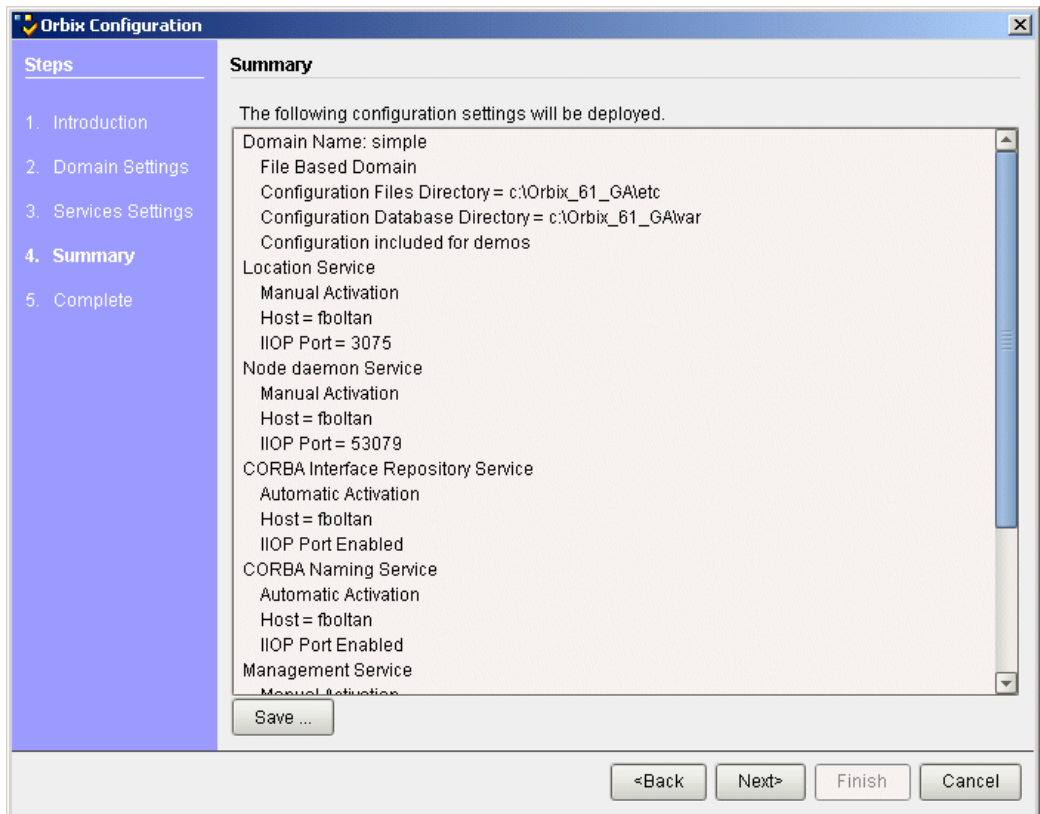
Orbix Configuration

Steps

1. Introduction
2. Domain Settings
3. Services Settings
4. Summary
5. Complete

Summary

The following configuration settings will be deployed.

Domain Name: simple
File Based Domain
Configuration Files Directory = c:\Orbix_61_GA\etc
Configuration Database Directory = c:\Orbix_61_GA\var
Configuration included for demos
Location Service
Manual Activation
Host = fboltan
IIOP Port = 3075
Node daemon Service
Manual Activation
Host = fboltan
IIOP Port = 53079
CORBA Interface Repository Service
Automatic Activation
Host = fboltan
IIOP Port Enabled
CORBA Naming Service
Automatic Activation
Host = fboltan
IIOP Port Enabled
Management Service
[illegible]

Save ...

<Back Next> Finish Cancel